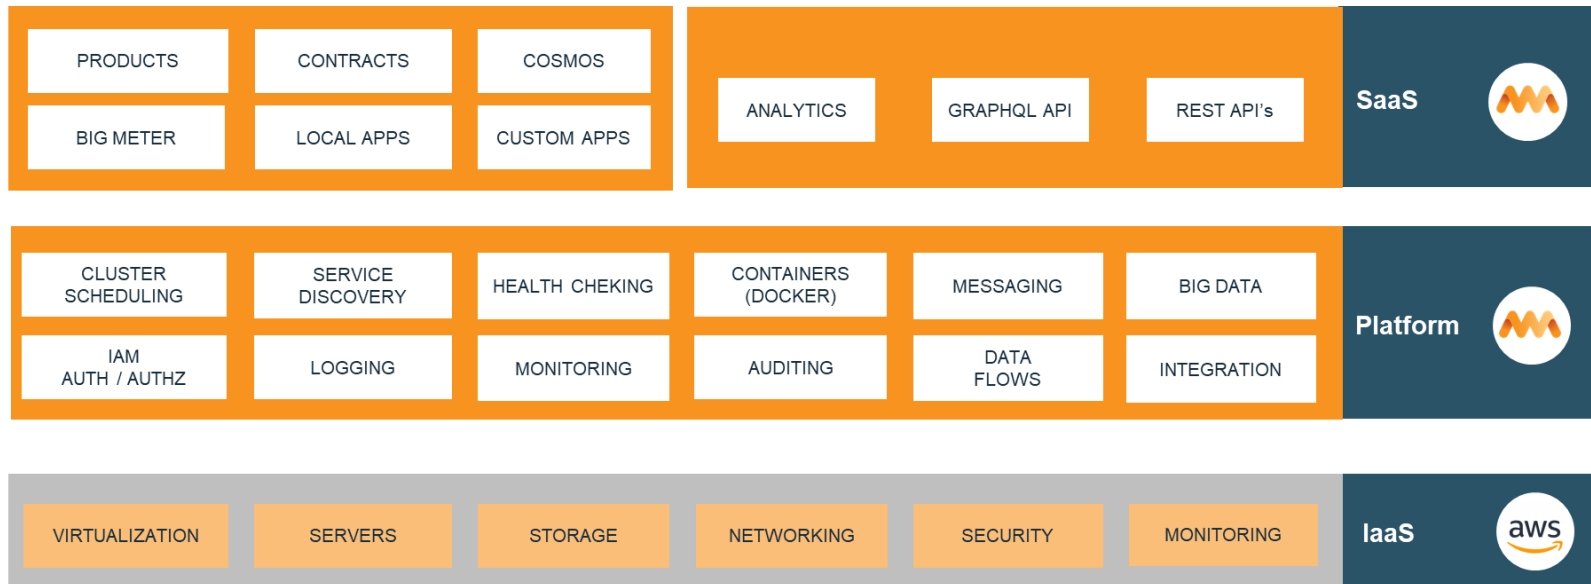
PRODUCTS
CONTRACTS
COSMOS
BIG METER
LOCAL APPS
CUSTOM APPS

ANALYTICS
GRAPHQL API
REST API's

SaaS

CLUSTER SCHEDULING
SERVICE DISCOVERY
HEALTH CHEKING
CONTAINERS (DOCKER)
MESSAGING
BIG DATA
IAM AUTH / AUTHZ
LOGGING
MONITORING
AUDITING
DATA FLOWS
INTEGRATION

Platform

VIRTUALIZATION
SERVERS
STORAGE
NETWORKING
SECURITY
MONITORING

IaaS

aws